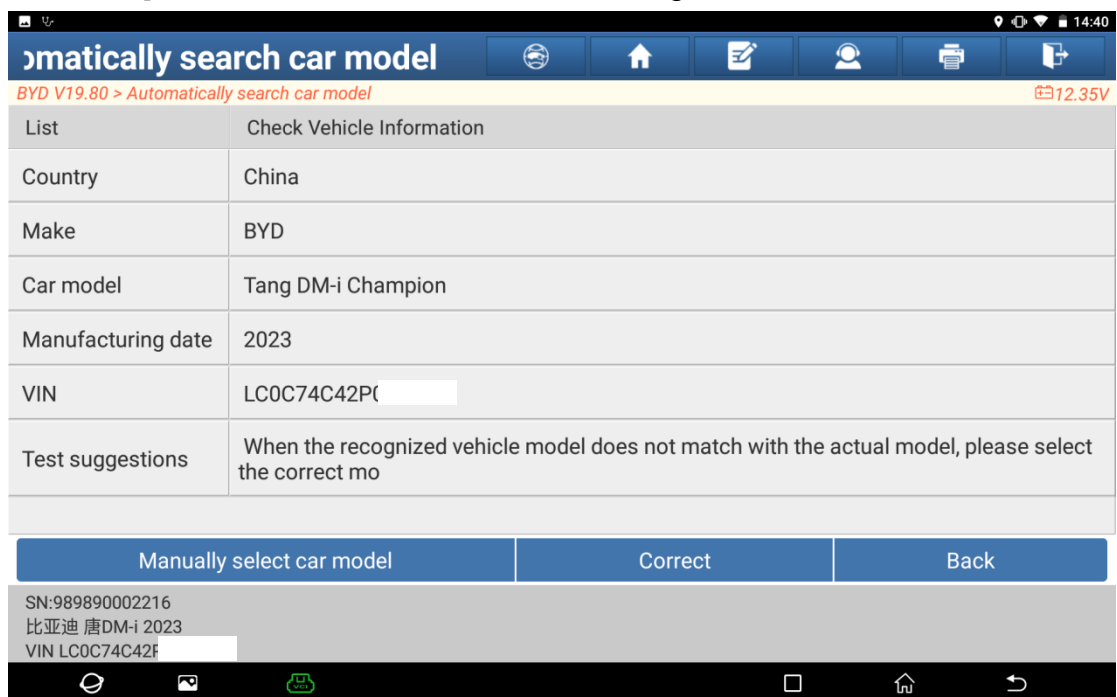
14:40

ɔmatically search car model

BYD V19.80 > Automatically search car model

12.35V

| List | Check Vehicle Information |
|---|---|
| Country | China |
| Make | BYD |
| Car model | Tang DM-i Champion |
| Manufacturing date | 2023 |
| VIN | LC0C74C42P( |
| Test suggestions | When the recognized vehicle model does not match with the actual model, please select the correct mo |

Manually select car model | Correct | Back

SN:989890002216
比亚迪 唐DM-i 2023
VIN LC0C74C42F

VCI